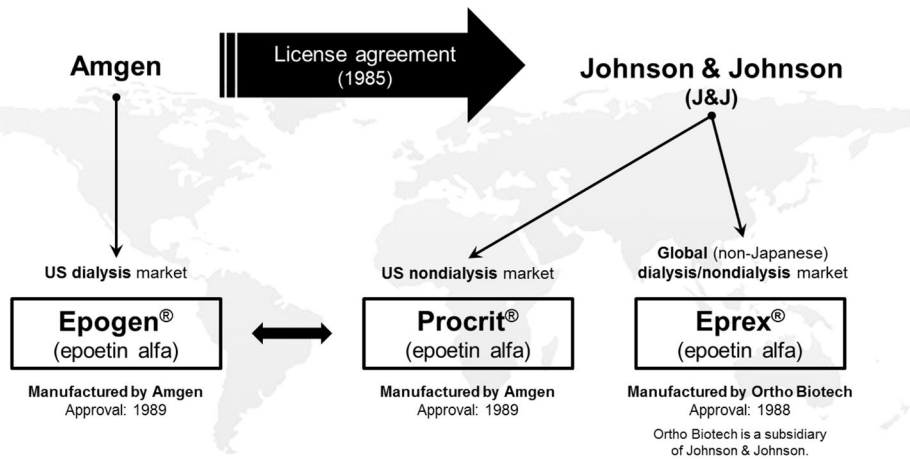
Amgen

License agreement (1985)

Johnson & Johnson (J&J)

US dialysis market

US nondialysis market

Global (non-Japanese) dialysis/nondialysis market

Epogen® (epoetin alfa)

Procrit® (epoetin alfa)

Eprex® (epoetin alfa)

Manufactured by Amgen
Approval: 1989

Manufactured by Amgen
Approval: 1989

Manufactured by Ortho Biotech
Approval: 1988

Ortho Biotech is a subsidiary of Johnson & Johnson.